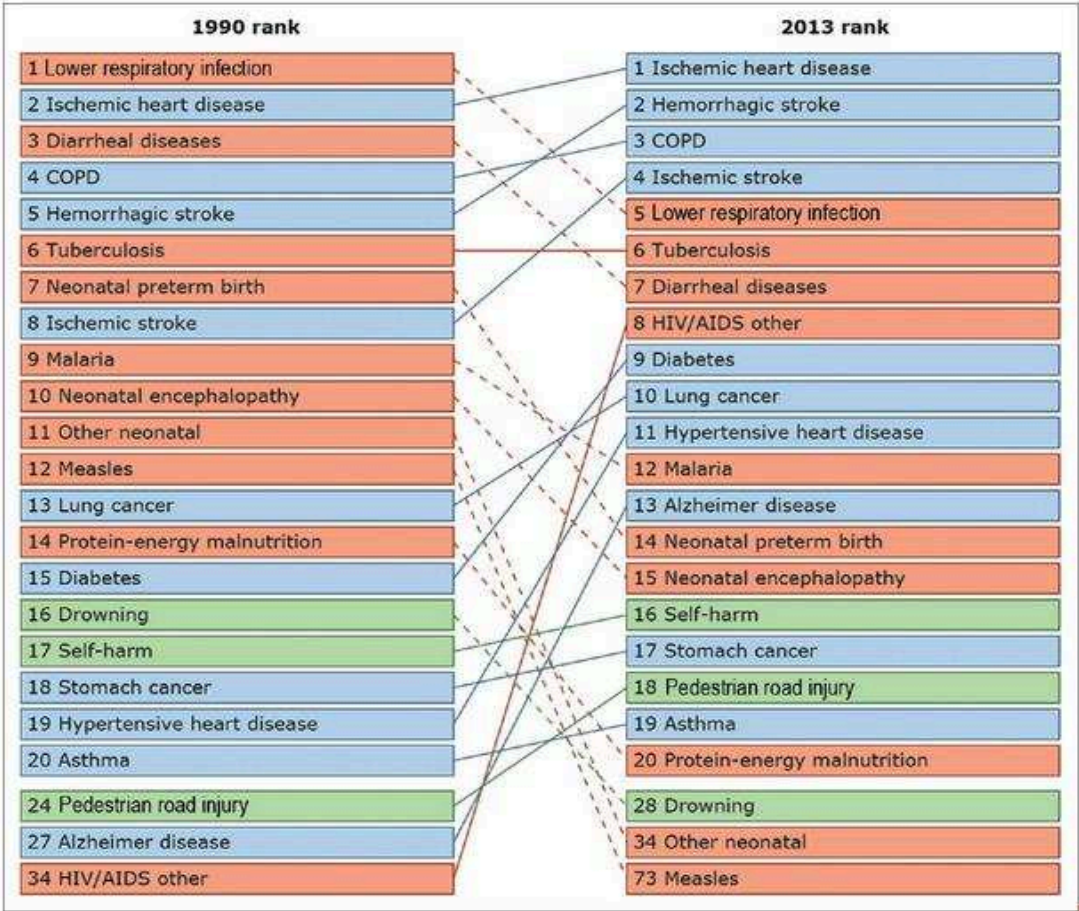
1990 rank

1 Lower respiratory infection
2 Ischemic heart disease
3 Diarrheal diseases
4 COPD
5 Hemorrhagic stroke
6 Tuberculosis
7 Neonatal preterm birth
8 Ischemic stroke
9 Malaria
10 Neonatal encephalopathy
11 Other neonatal
12 Measles
13 Lung cancer
14 Protein-energy malnutrition
15 Diabetes
16 Drowning
17 Self-harm
18 Stomach cancer
19 Hypertensive heart disease
20 Asthma
24 Pedestrian road injury
27 Alzheimer disease
34 HIV/AIDS other

2013 rank

1 Ischemic heart disease
2 Hemorrhagic stroke
3 COPD
4 Ischemic stroke
5 Lower respiratory infection
6 Tuberculosis
7 Diarrheal diseases
8 HIV/AIDS other
9 Diabetes
10 Lung cancer
11 Hypertensive heart disease
12 Malaria
13 Alzheimer disease
14 Neonatal preterm birth
15 Neonatal encephalopathy
16 Self-harm
17 Stomach cancer
18 Pedestrian road injury
19 Asthma
20 Protein-energy malnutrition
28 Drowning
34 Other neonatal
73 Measles